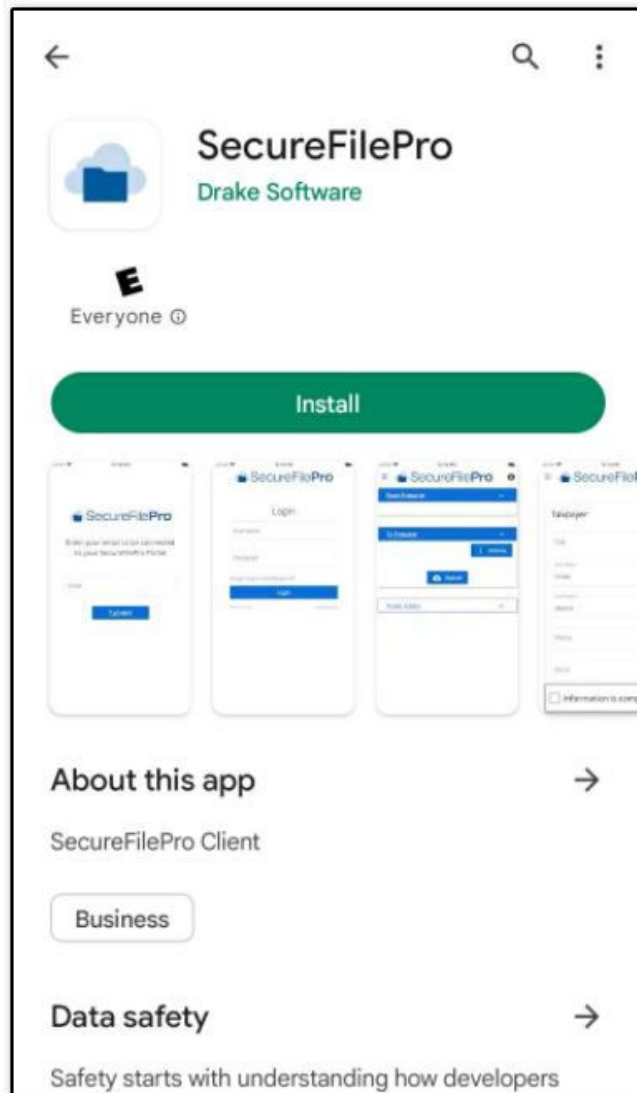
SecureFilePro

Drake Software

E

Everyone ⓘ

Install

SecureFilePro

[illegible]

Submit

SecureFilePro

Login

Username

Password

Login

SecureFilePro

SecureFilePro

Taxpayer

Information is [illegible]

About this app

SecureFilePro Client

Business

Data safety

Safety starts with understanding how developers